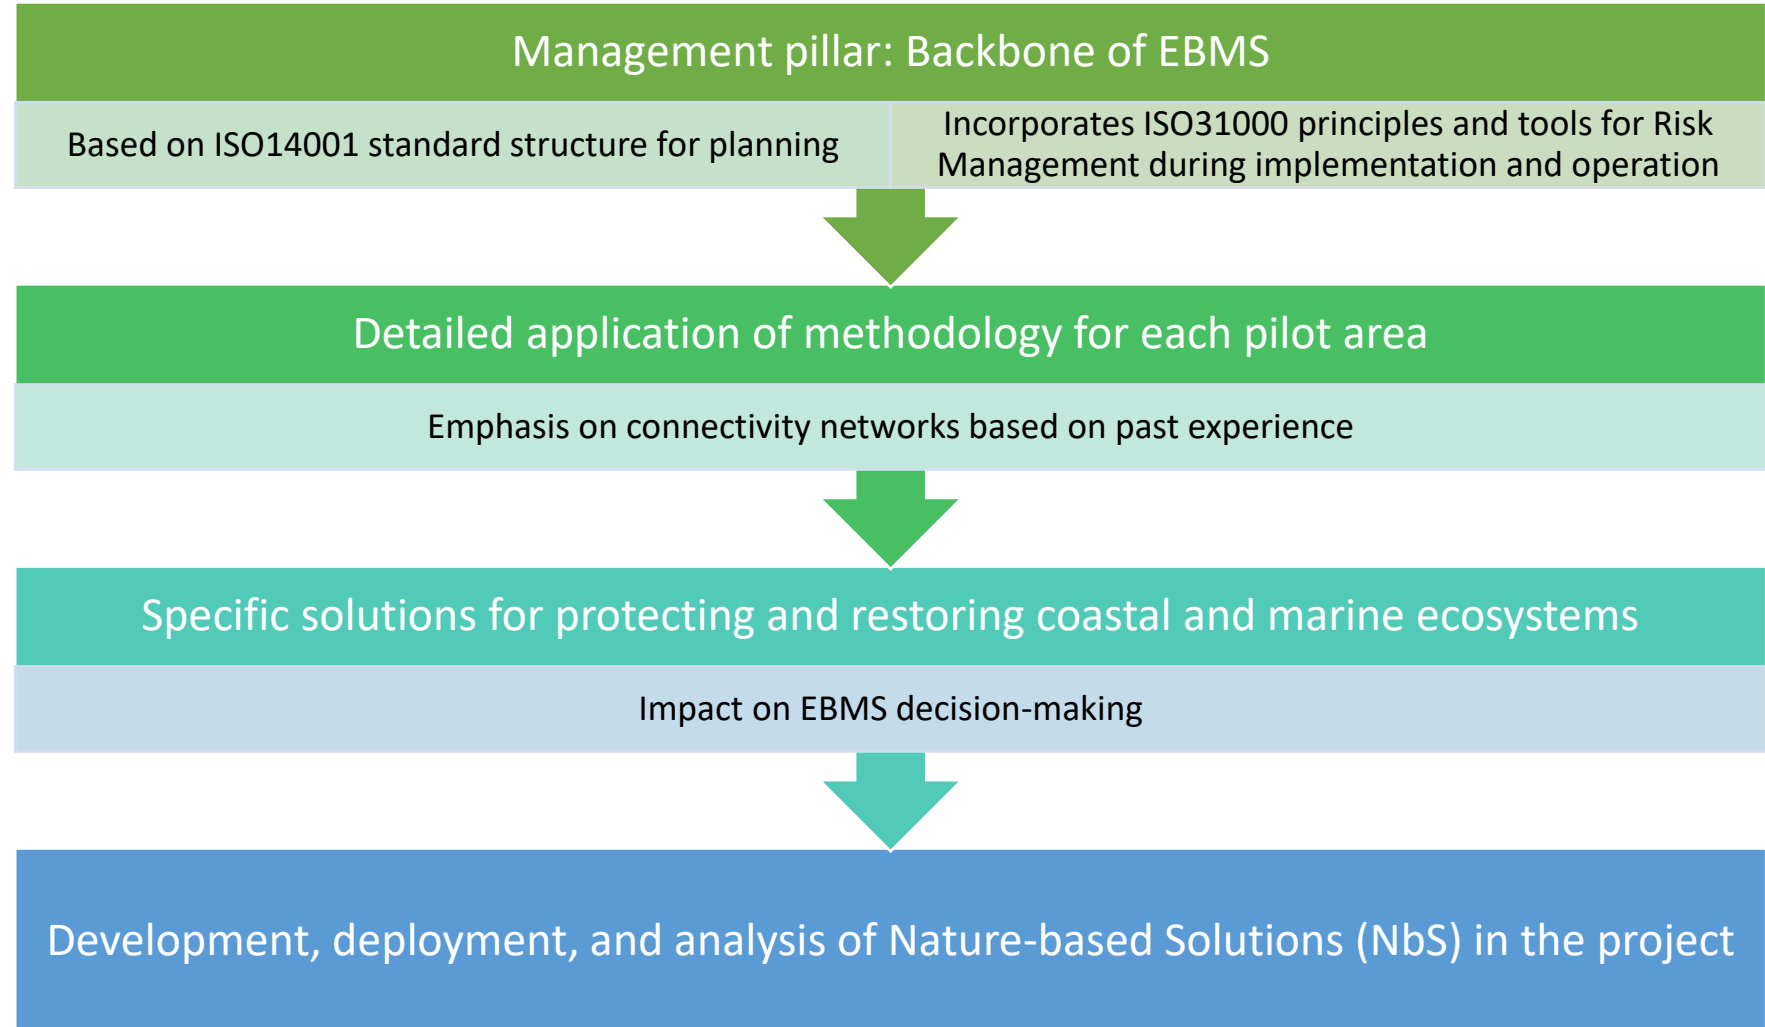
Management pillar: Backbone of EBMS

Based on ISO14001 standard structure for planning

Incorporates ISO31000 principles and tools for Risk Management during implementation and operation

Detailed application of methodology for each pilot area

Emphasis on connectivity networks based on past experience

Specific solutions for protecting and restoring coastal and marine ecosystems

Impact on EBMS decision-making

Development, deployment, and analysis of Nature-based Solutions (NbS) in the project